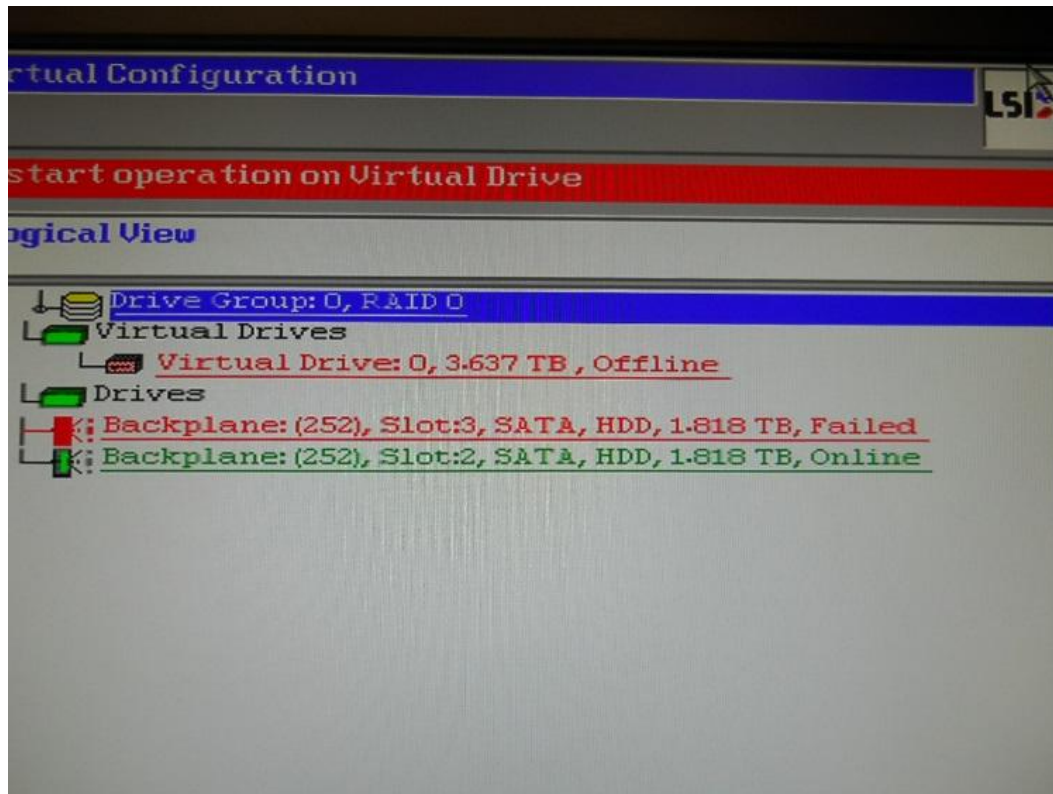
rtual Configuration

LSI

start operation on Virtual Drive

ogical View

Drive Group: 0, RAID 0
Virtual Drives
Virtual Drive: 0, 3.637 TB , Offline
Drives
Backplane: (252), Slot:3, SATA, HDD, 1.818 TB, Failed
Backplane: (252), Slot:2, SATA, HDD, 1.818 TB, Online